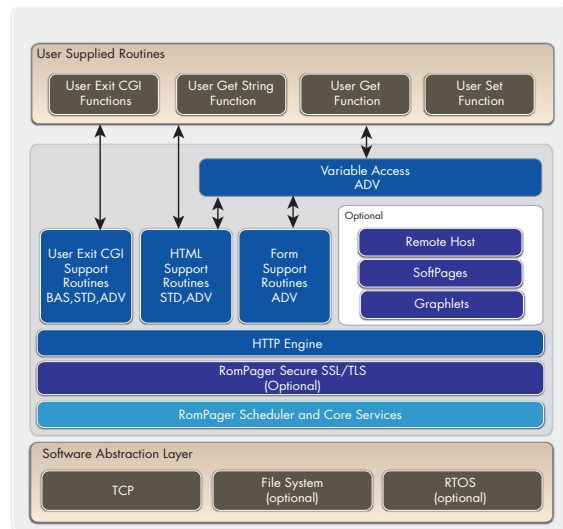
User Supplied Routines

User Exit CGI Functions

User Get String Function

User Get Function

User Set Function

Variable Access ADV

Optional

User Exit CGI Support Routines BAS,STD,ADV

HTML Support Routines STD,ADV

Form Support Routines ADV

Remote Host

SoftPages

Graphlets

HTTP Engine

RomPager Secure SSL/TLS (Optional)

RomPager Scheduler and Core Services

Software Abstraction Layer

TCP

File System (optional)

RTOS (optional)